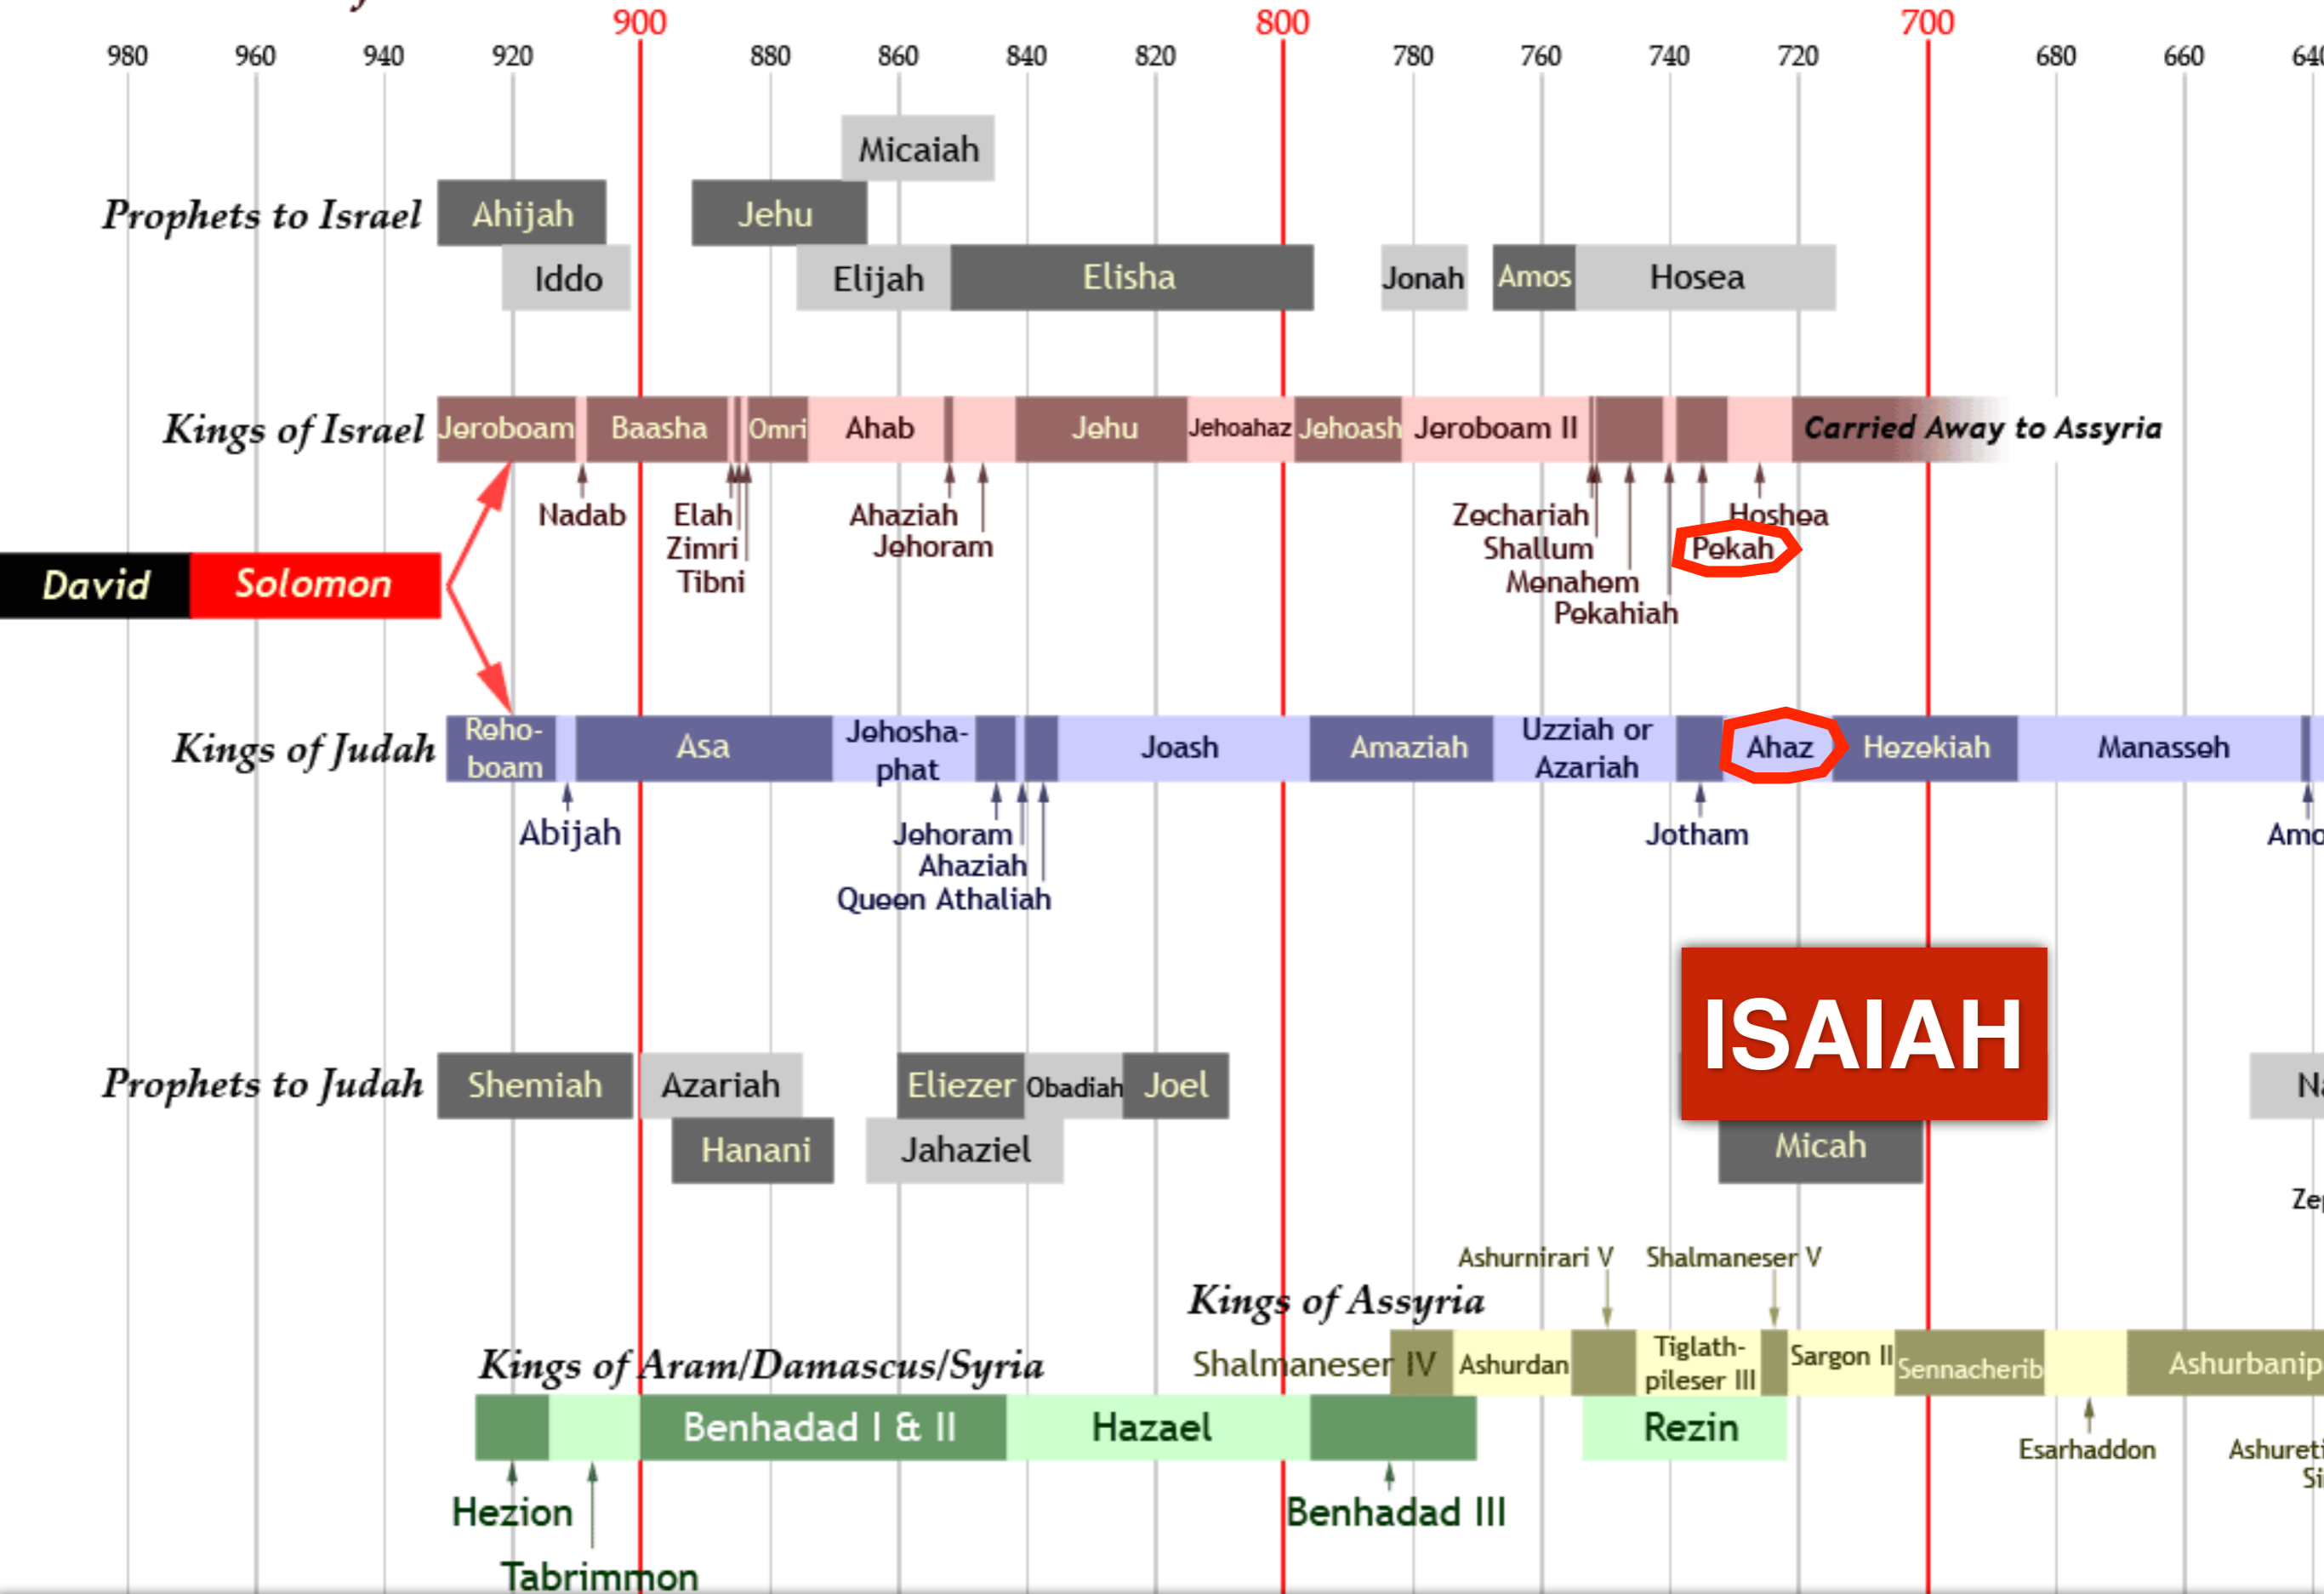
900 800 700
980 960 940 920 880 860 840 820 780 760 740 720 680 660 640

Micaiah
Prophets to Israel
Ahijah
Jehu
Iddo
Elijah
Elisha
Jonah
Amos
Hosea

Kings of Israel
Jeroboam
Baasha
Omri
Ahab
Jehu
Jehoahaz
Jehoash
Jeroboam II
Carried Away to Assyria
Nadab
Elah
Zimri
Tibni
Ahaziah
Jehoram
Zechariah
Shallum
Menahem
Pekahiah
Hoshea
Pekah

David
Solomon

Kings of Judah
Rehoboam
Asa
Jehoshaphat
Joash
Amaziah
Uzziah or Azariah
Ahaz
Hezekiah
Manasseh
Abijah
Jehoram
Ahaziah
Queen Athaliah
Jotham
Amo

ISAIAH

Prophets to Judah
Shemiah
Azariah
Eliezer
Obadiah
Joel
Hanani
Jahaziel
Micah
Na
Ze

Ashurnirari V
Shalmaneser V
Kings of Assyria
Kings of Aram/Damascus/Syria
Shalmaneser IV
Ashurdan
Tiglath-pileser III
Sargon II
Sennacherib
Ashurbanip
Benhadad I & II
Hazael
Rezin
Esarhaddon
Ashureti
Si
Hezion
Tabrimmon
Benhadad III